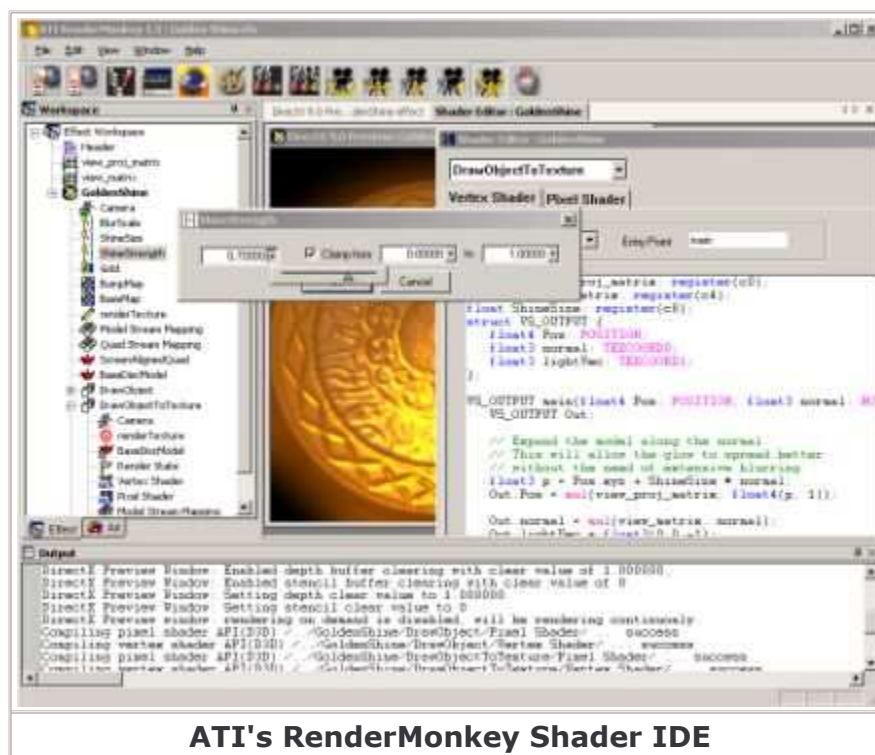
ATI RenderMonkey 1.5 | Golden Shine.rfx

File Edit View Window Help

Workspace

Effect Workspace
Header
view_proj_matrix
view_matrix
GoldenShine
Camera
BlurScale
ShineSize
ShineStrength
Gold
BumpMap
BaseMap
renderTexture
Model Stream Mapping
Quad Stream Mapping
ScreenAlignedQuad
BaseDiscModel
DrawObject
DrawObjectToTexture
Camera
renderTexture
BaseDiscModel
Render State
Vertex Shader
Pixel Shader
Model Stream Mapping

Effect All

DirectX 9.0 Pre... (GoldenShine effect) Shader Editor : GoldenShine

DirectX 9.0 Preview - GoldenShine

Shader Editor : GoldenShine

DrawObjectToTexture

Vertex Shader Pixel Shader

Entry Point main

ShineStrength

0.700000 Clamp from 0.00000 to 1.00000

OK Cancel

proj_matrix : register(c0);
atrix : register(c4);
float ShineSize : register(c8);
struct VS_OUTPUT {
float4 Pos : POSITION;
float3 normal : TEXCOORD0;
float3 lightVec : TEXCOORD1;
};

VS_OUTPUT main(float4 Pos : POSITION, float3 normal : NO
VS_OUTPUT Out;

// Expand the model along the normal.
// This will allow the glow to spread better
// without the need of extensive blurring
float3 p = Pos.xyz + ShineSize * normal;
Out.Pos = mul(view_proj_matrix, float4(p, 1));

Out.normal = mul(view_matrix, normal);
Out.lightVec = float3(0,0,-1);

Output

DirectX Preview Window: Enabled depth buffer clearing with clear value of 1.000000
DirectX Preview Window: Enabled stencil buffer clearing with clear value of 0
DirectX Preview Window: Setting depth clear value to 1.000000
DirectX Preview Window: Setting stencil clear value to 0
DirectX Preview window: rendering on demand is disabled, will be rendering continously
Compiling pixel shader API(D3D) /../GoldenShine/DrawObject/Pixel Shader/ ... success
Compiling vertex shader API(D3D) /../GoldenShine/DrawObject/Vertex Shader/ ... success
Compiling pixel shader API(D3D) /../GoldenShine/DrawObjectToTexture/Pixel Shader/ ... success
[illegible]

ATI's RenderMonkey Shader IDE